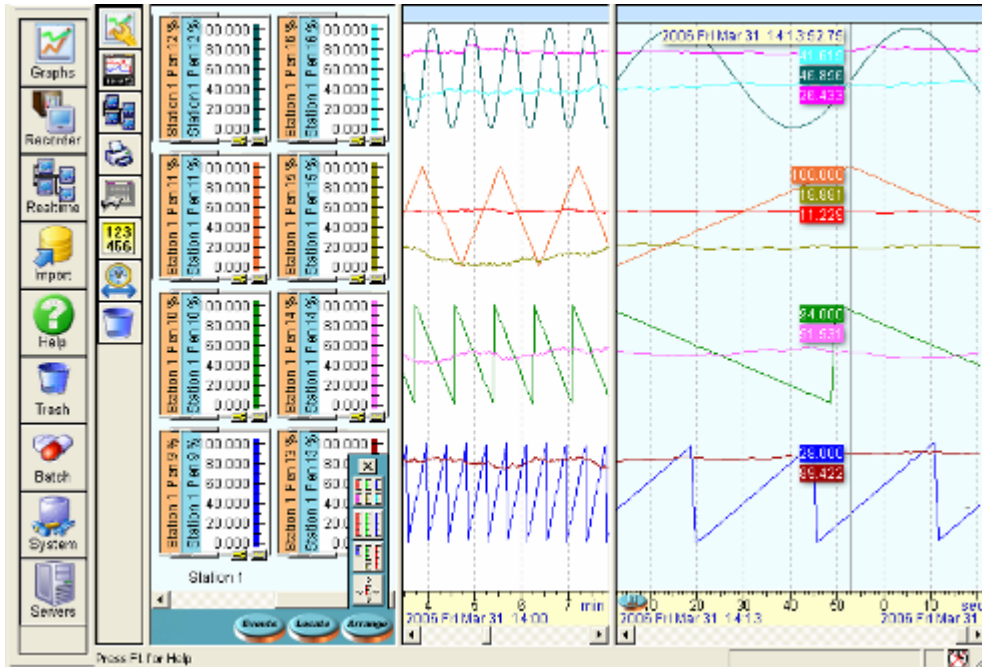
Graphs
Recorder
Realtime
Import
Help
Trash
Batch
System
Servers

123
456

Station 1 Pen 12 %
Station 1 Pen 12 %
00.000
80.000
60.000
40.000
20.000
0.000

Station 1 Pen 16 %
Station 1 Pen 16 %
00.000
80.000
60.000
40.000
20.000
0.000

Station 1 Pen 11 %
Station 1 Pen 11 %
00.000
80.000
60.000
40.000
20.000
0.000

Station 1 Pen 15 %
Station 1 Pen 15 %
00.000
80.000
60.000
40.000
20.000
0.000

Station 1 Pen 10 %
Station 1 Pen 10 %
00.000
80.000
60.000
40.000
20.000
0.000

Station 1 Pen 14 %
Station 1 Pen 14 %
00.000
80.000
60.000
40.000
20.000
0.000

Station 1 Pen 9 %
Station 1 Pen 9 %
00.000
80.000
60.000
40.000
20.000
0.000

Station 1 Pen 13 %
Station 1 Pen 13 %
00.000
80.000
60.000
40.000
20.000
0.000

Station 1

Events
Locate
Arrange

2005 Fri Mar 31 14:13:52.75
41.615
46.866
26.433
100.000
16.061
11.229
84.000
51.531
28.000
35.422

4 5 6 7 min
2005 Fri Mar 31 14:00

0 20 30 40 50 0 10 sec
2005 Fri Mar 31 14:13
2005 Fri Mar 31

Press F1 for Help